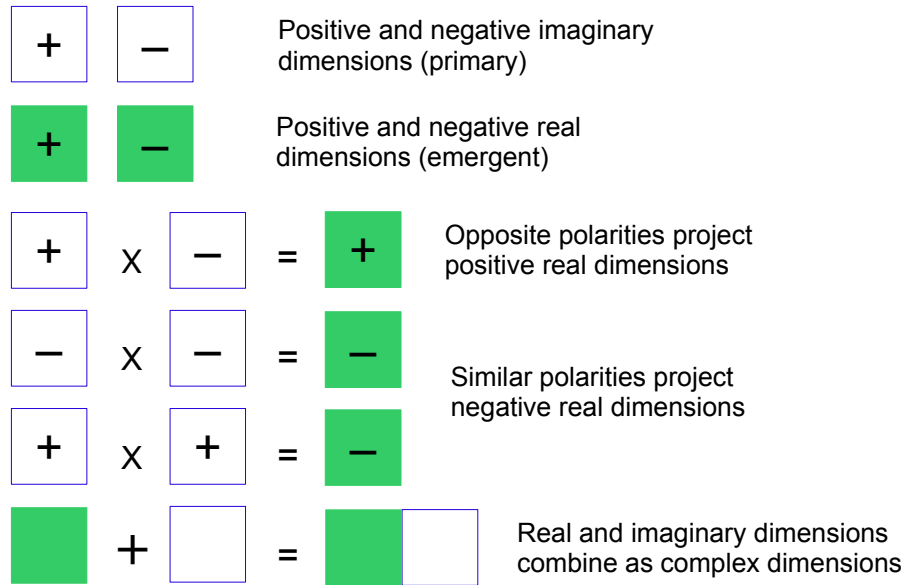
+ –

Positive and negative imaginary dimensions (primary)

+ –

Positive and negative real dimensions (emergent)

+ x – = +

Opposite polarities project positive real dimensions

– x – = –

+ x + = –

Similar polarities project negative real dimensions

+ =

Real and imaginary dimensions combine as complex dimensions